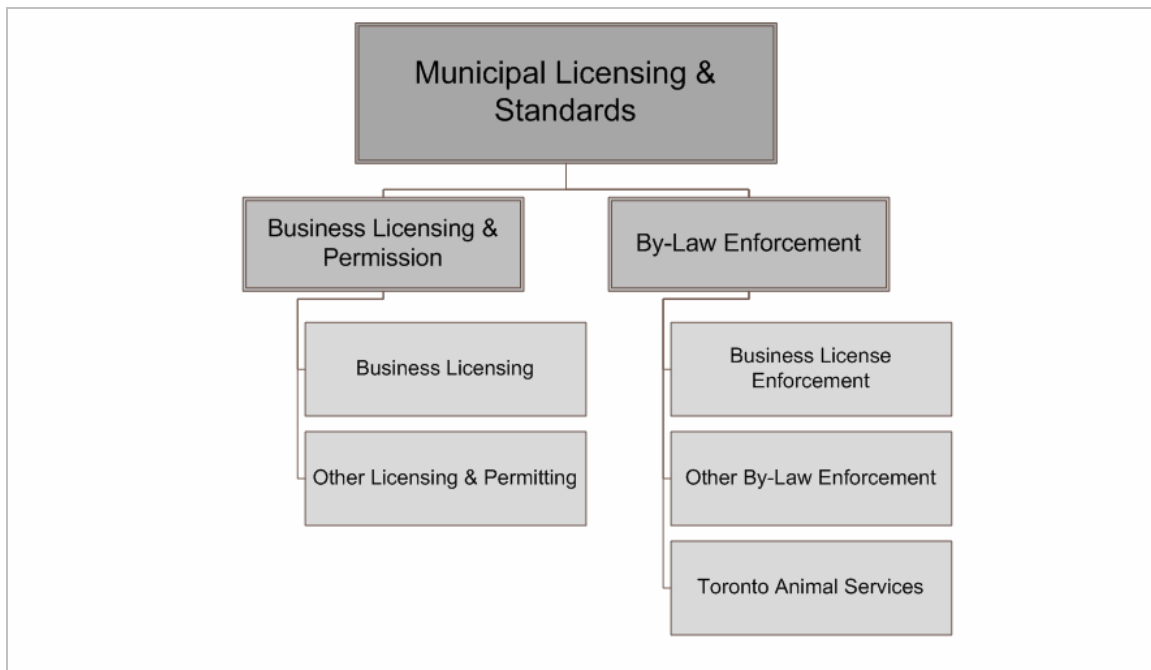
Municipal Licensing & Standards

Business Licensing & Permission

By-Law Enforcement

Business Licensing

Other Licensing & Permitting

Business License Enforcement

Other By-Law Enforcement

Toronto Animal Services